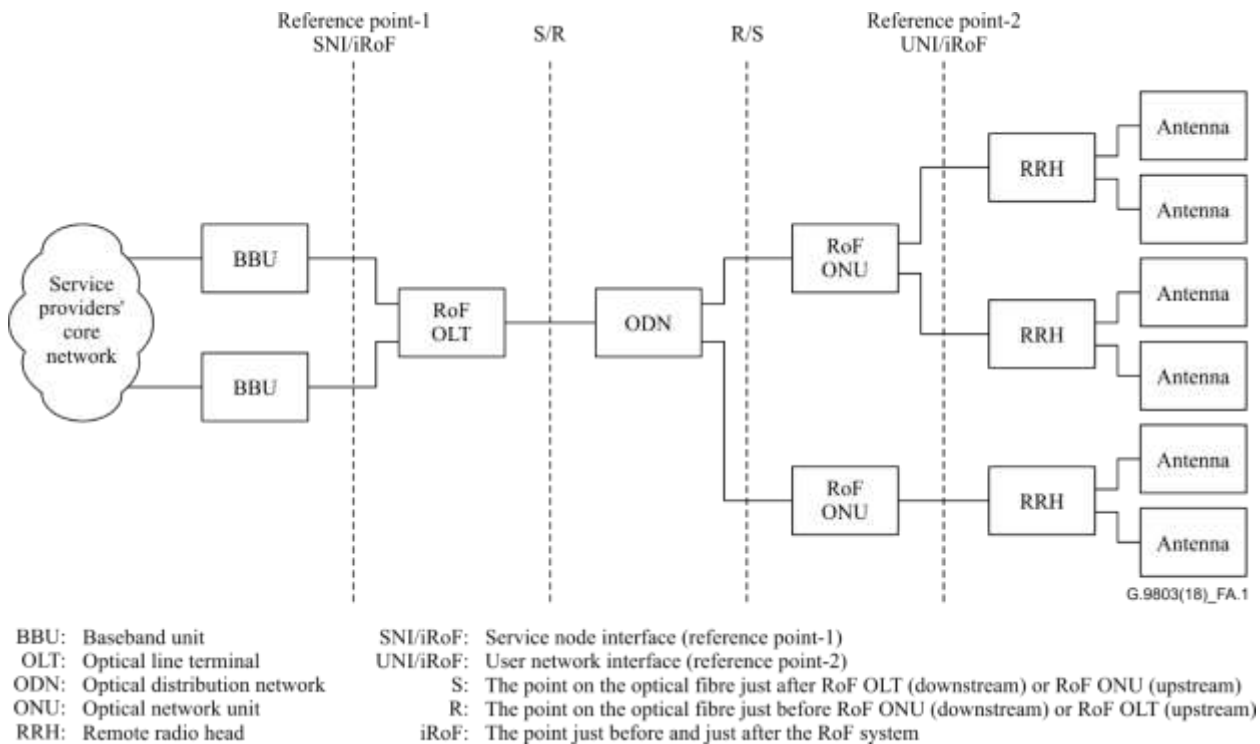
Reference point-1
SNI/iRoF

S/R

R/S

Reference point-2
UNI/iRoF

Service providers' core network

BBU

BBU

RoF OLT

ODN

RoF ONU

RoF ONU

RRH

RRH

RRH

Antenna

Antenna

Antenna

Antenna

Antenna

Antenna

G.9803(18)_FA.1

BBU: Baseband unit
OLT: Optical line terminal
ODN: Optical distribution network
ONU: Optical network unit
RRH: Remote radio head

SNI/iRoF: Service node interface (reference point-1)
UNI/iRoF: User network interface (reference point-2)
S: The point on the optical fibre just after RoF OLT (downstream) or RoF ONU (upstream)
R: The point on the optical fibre just before RoF ONU (downstream) or RoF OLT (upstream)
iRoF: The point just before and just after the RoF system